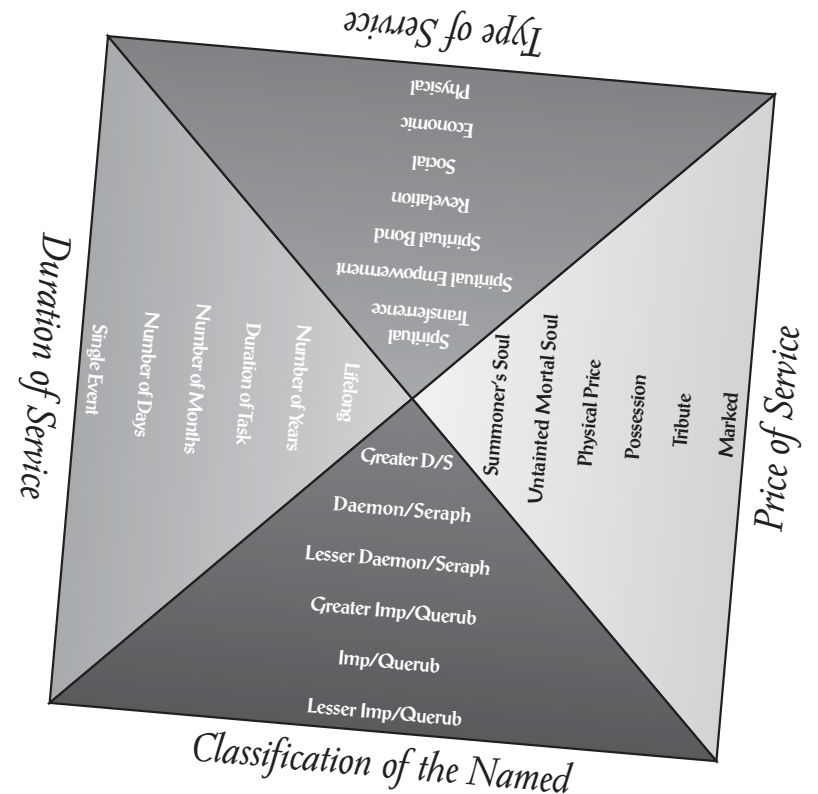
Type of Service

Physical

Economic

Social

Revelation

Spiritual Bond

Spiritual Empowerment

Spiritual Transference

Duration of Service

Lifelong

Number of Years

Duration of Task

Number of Months

Number of Days

Single Event

Price of Service

Summoner's Soul

Untainted Mortal Soul

Physical Price

Possession

Tribute

Marked

Classification of the Named

Greater D/S

Daemon/Seraph

Lesser Daemon/Seraph

Greater Imp/Querub

Imp/Querub

Lesser Imp/Querub